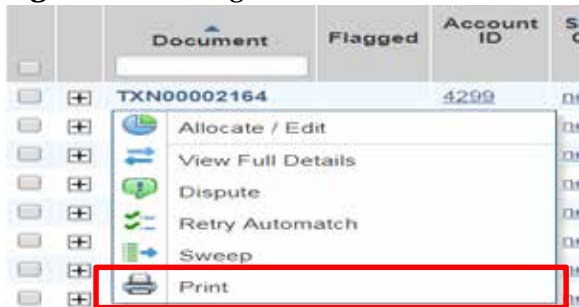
| | | Document | Flagged | Account ID | S C |
|---|---|---|---|---|---|
| | ⊞ | TXN00002164 | | 4299 | n |
| | ⊞ | Allocate / Edit | | | n |
| | ⊞ | View Full Details | | | n |
| | ⊞ | Dispute | | | n |
| | ⊞ | Retry Automatch | | | n |
| | ⊞ | Sweep | | | n |
| | ⊞ | Print | | | n |
| | ⊞ | | | | |